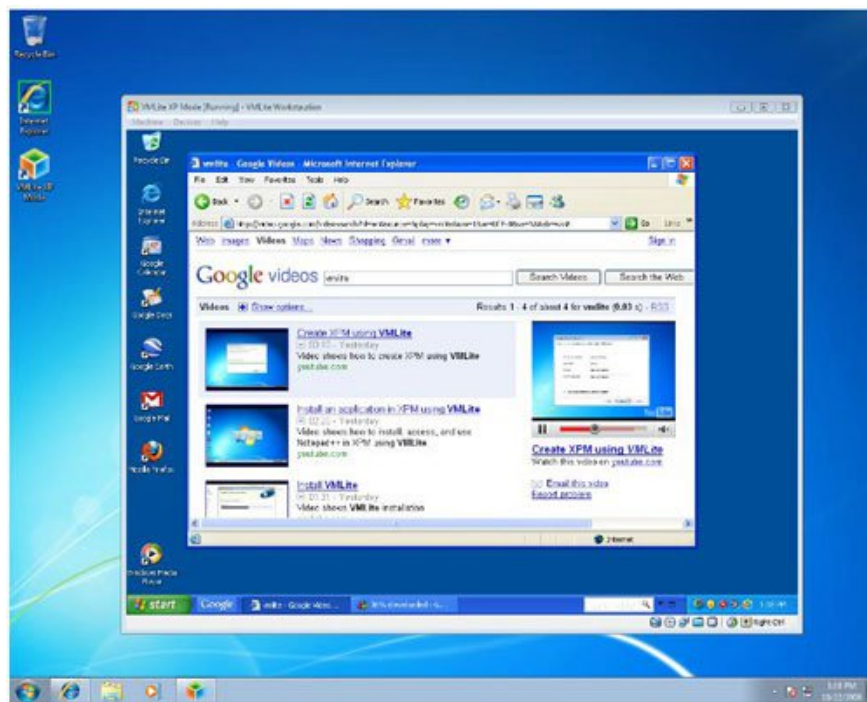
Recycle Bin

Internet Explorer

VMLite XP Mode

VMLite XP Mode [Running] - VMLite Workstation

Machine Devices Help

Recycle Bin

Internet Explorer

Google Calendar

Google Docs

Google Earth

Google Mail

Mozilla Firefox

vmlite - Google Videos - Microsoft Internet Explorer

File Edit View Favorites Tools Help

Back Search Favorites

Address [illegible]

Go Links

Web Images Videos Maps News Shopping Gmail more ▾

Sign in

Google videos vmlite

Search Videos Search the Web

Videos Show options...

Results 1 - 4 of about 4 for vmlite (0.03 s) - RSS

Create XPM using VMLite
01:33 - Yesterday
Video shows how to create XPM using VMLite
youtube.com

Install an application in XPM using VMLite
02:25 - Yesterday
Video shows how to install, access, and use Notepad++ in XPM using VMLite
youtube.com

Install VMLite
01:31 - Yesterday
Video shows VMLite installation

Create XPM using VMLite
Watch this video on youtube.com

Email this video
Report problem

Internet

start Google vmlite - Google Video... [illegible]

Windows Media Player

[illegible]

Right Ctrl